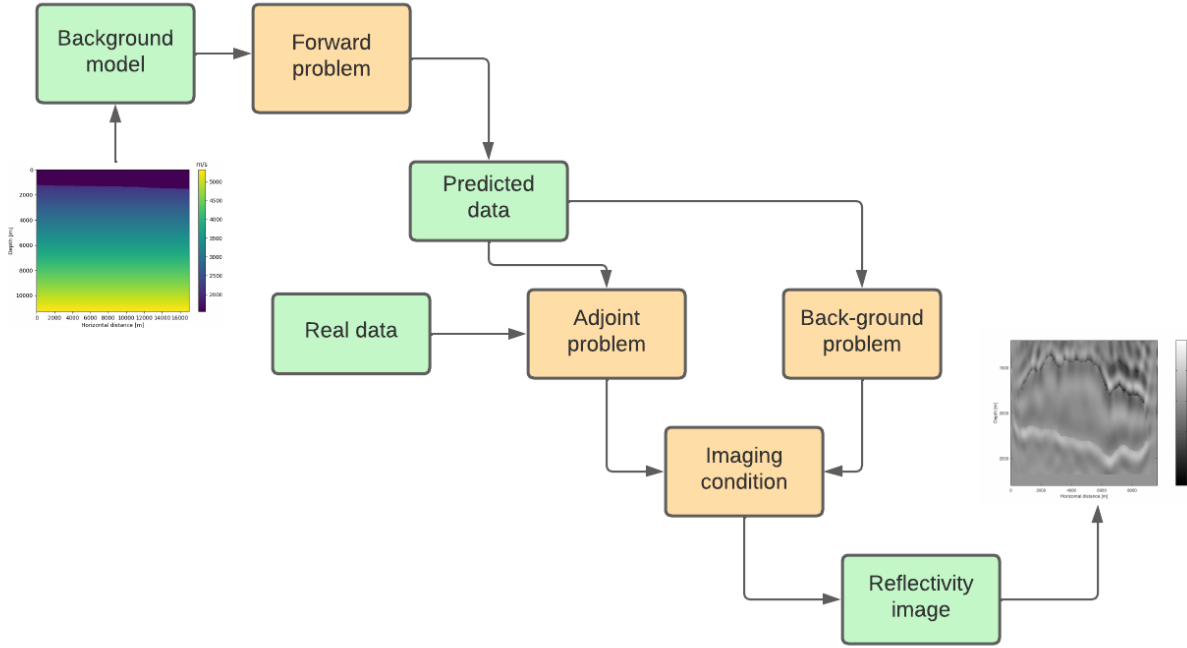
Background model

Forward problem

Predicted data

Real data

Adjoint problem

Back-ground problem

Imaging condition

Reflectivity image

m/s
5000
4500
4000
3500
3000
2500
2000

0
2000
4000
6000
8000
10000
Depth [m]
0 2000 4000 6000 8000 10000 12000 14000 16000
Horizontal distance [m]

Depth [m]
0 2000 4000 6000 8000
Horizontal distance [m]